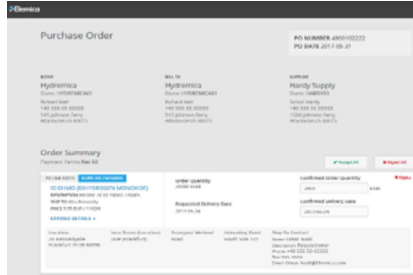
Elemica

Purchase Order

PO NUMBER 4500102223
PO DATE 2017-05-21

BUYER
Hydremica

BILL TO
Hydremica

SUPPLIER
Handy Supply

Order Summary
Payment Terms Net 60

Accept All
Reject All

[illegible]

Order Quantity

Requested Delivery Date

Confirmed order quantity

Confirmed delivery date

EXPAND DETAILS

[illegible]